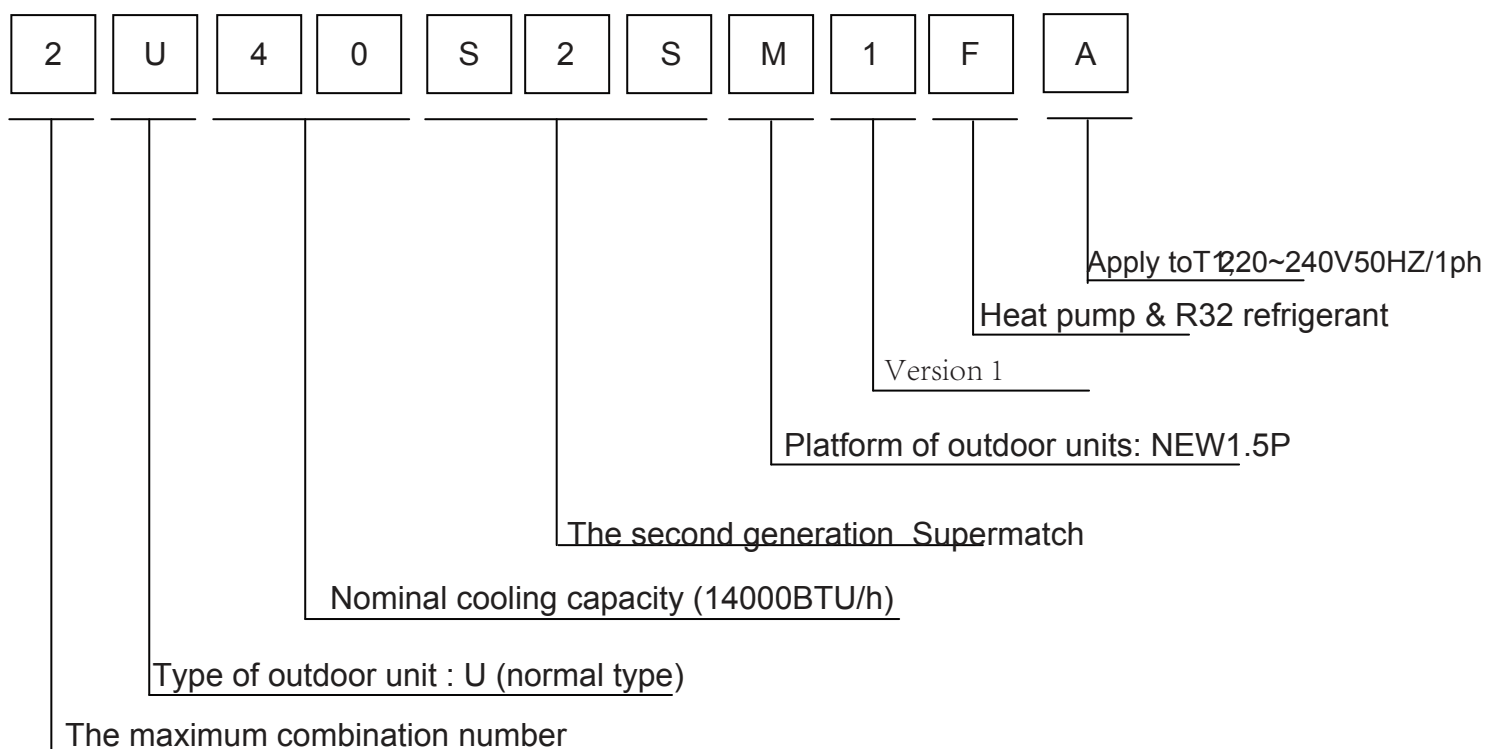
2 U 4 0 S 2 S M 1 F A

Apply toT1,220~240V50HZ/1ph

Heat pump & R32 refrigerant

Version 1

Platform of outdoor units: NEW1.5P

The second generation Supermatch

Nominal cooling capacity (14000BTU/h)

Type of outdoor unit : U (normal type)

The maximum combination number